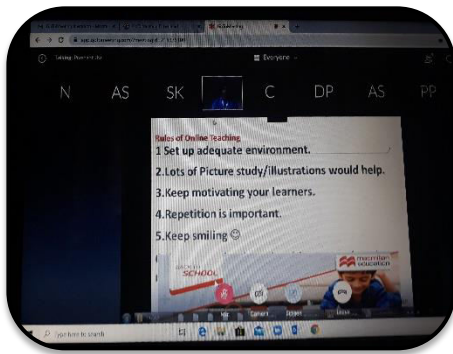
Everyone

N AS SK C DP AS PP

Rules of Online Teaching

1 Set up adequate environment.

2.Lots of Picture study/illustrations would help.

3.Keep motivating your learners.

4.Repetition is important.

5.Keep smiling ☺

SCHOOL

macmillan education

Type here to search